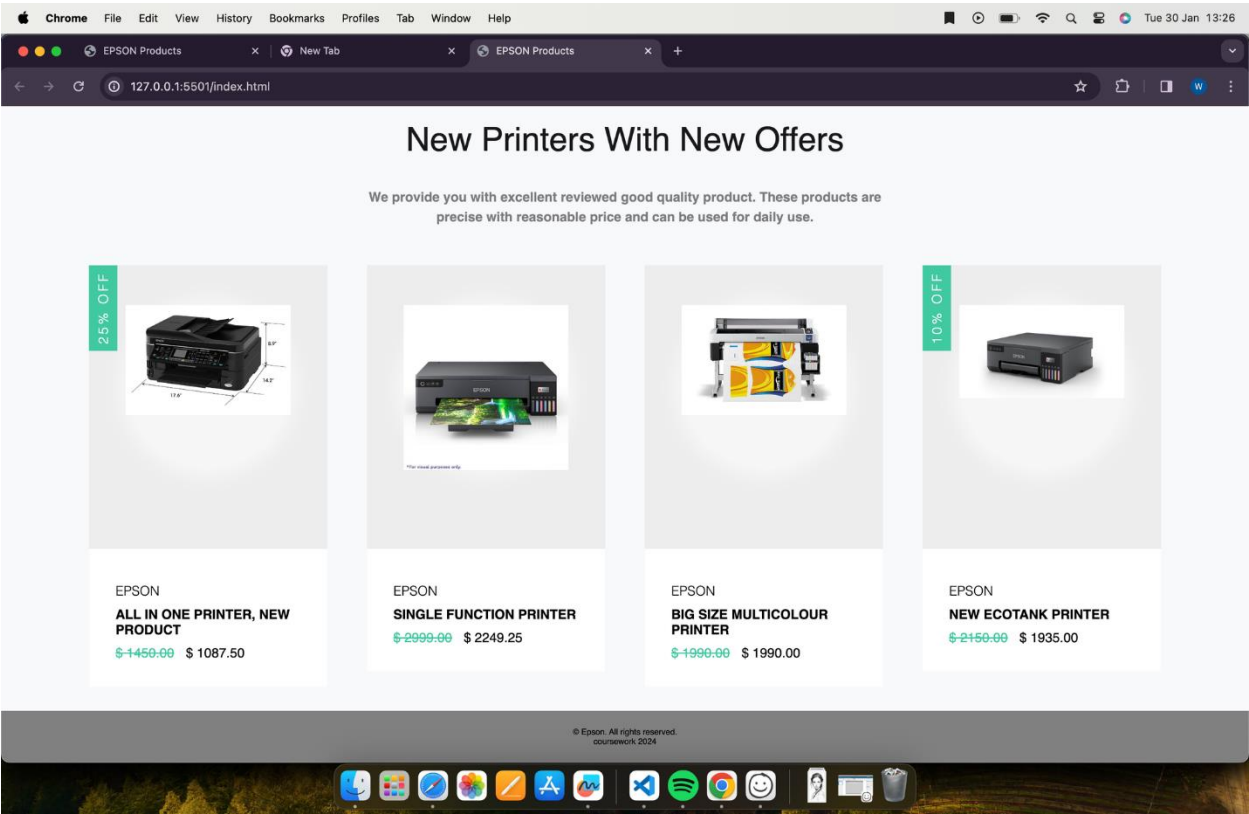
Chrome File Edit View History Bookmarks Profiles Tab Window Help

Tue 30 Jan 13:26

EPSON Products
New Tab
EPSON Products

127.0.0.1:5501/index.html

New Printers With New Offers

We provide you with excellent reviewed good quality product. These products are precise with reasonable price and can be used for daily use.

25 % OFF

17.6"
8.9"
14.2"

EPSON
ALL IN ONE PRINTER, NEW PRODUCT
~~$ 1450.00~~ $ 1087.50

EPSON
*For visual purposes only

EPSON
SINGLE FUNCTION PRINTER
~~$ 2999.00~~ $ 2249.25

EPSON
BIG SIZE MULTICOLOUR PRINTER
~~$ 1990.00~~ $ 1990.00

10% OFF

EPSON
NEW ECOTANK PRINTER
~~$ 2150.00~~ $ 1935.00

© Epson. All rights reserved.
coursework 2024